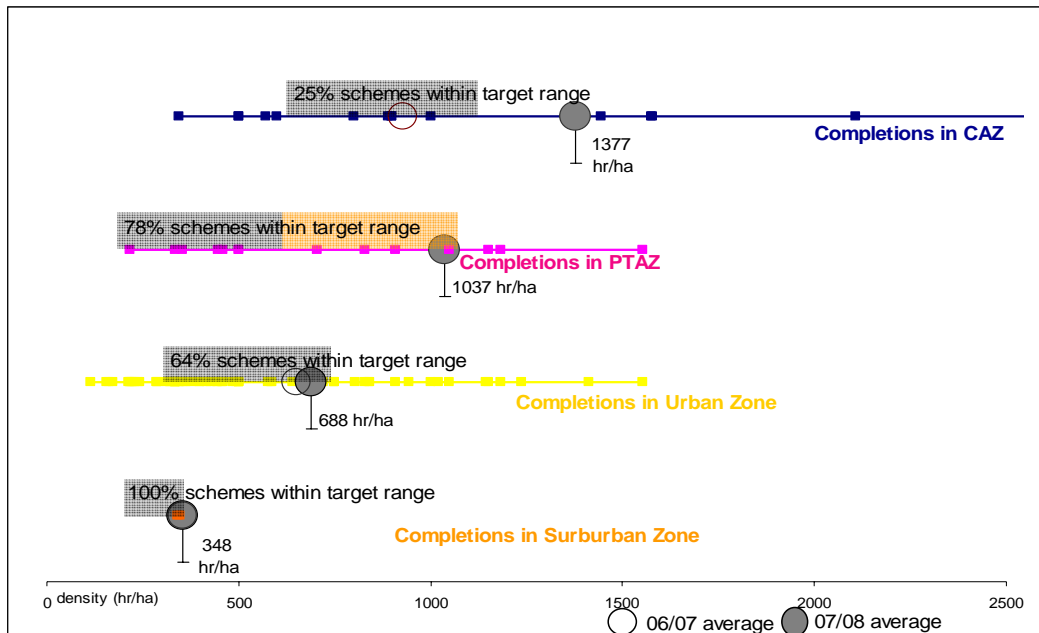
25% schemes within target range

1377 hr/ha

Completions in CAZ

78% schemes within target range

Completions in PTAZ

1037 hr/ha

64% schemes within target range

Completions in Urban Zone

688 hr/ha

100% schemes within target range

348 hr/ha

Completions in Surburban Zone

0 density (hr/ha) 500 1000 1500 2000 2500

06/07 average 07/08 average